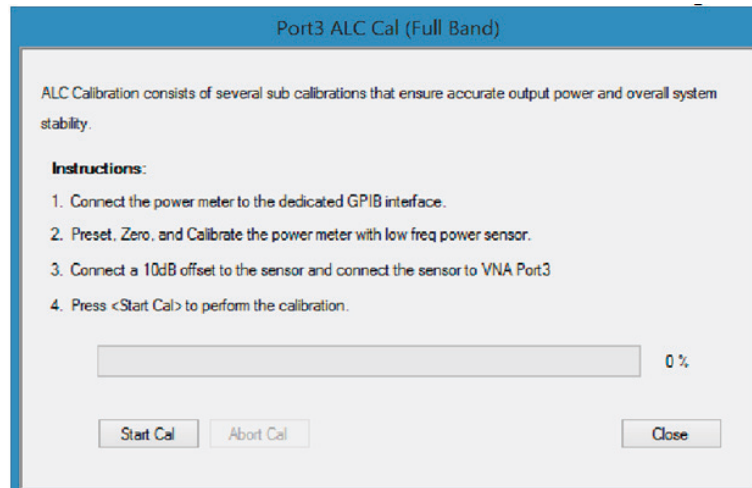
Port3 ALC Cal (Full Band)

ALC Calibration consists of several sub calibrations that ensure accurate output power and overall system stability.

Instructions:

1. Connect the power meter to the dedicated GPIB interface.

2. Preset, Zero, and Calibrate the power meter with low freq power sensor.

3. Connect a 10dB offset to the sensor and connect the sensor to VNA Port3

4. Press <Start Cal> to perform the calibration.

0 %

Start Cal

Abort Cal

Close